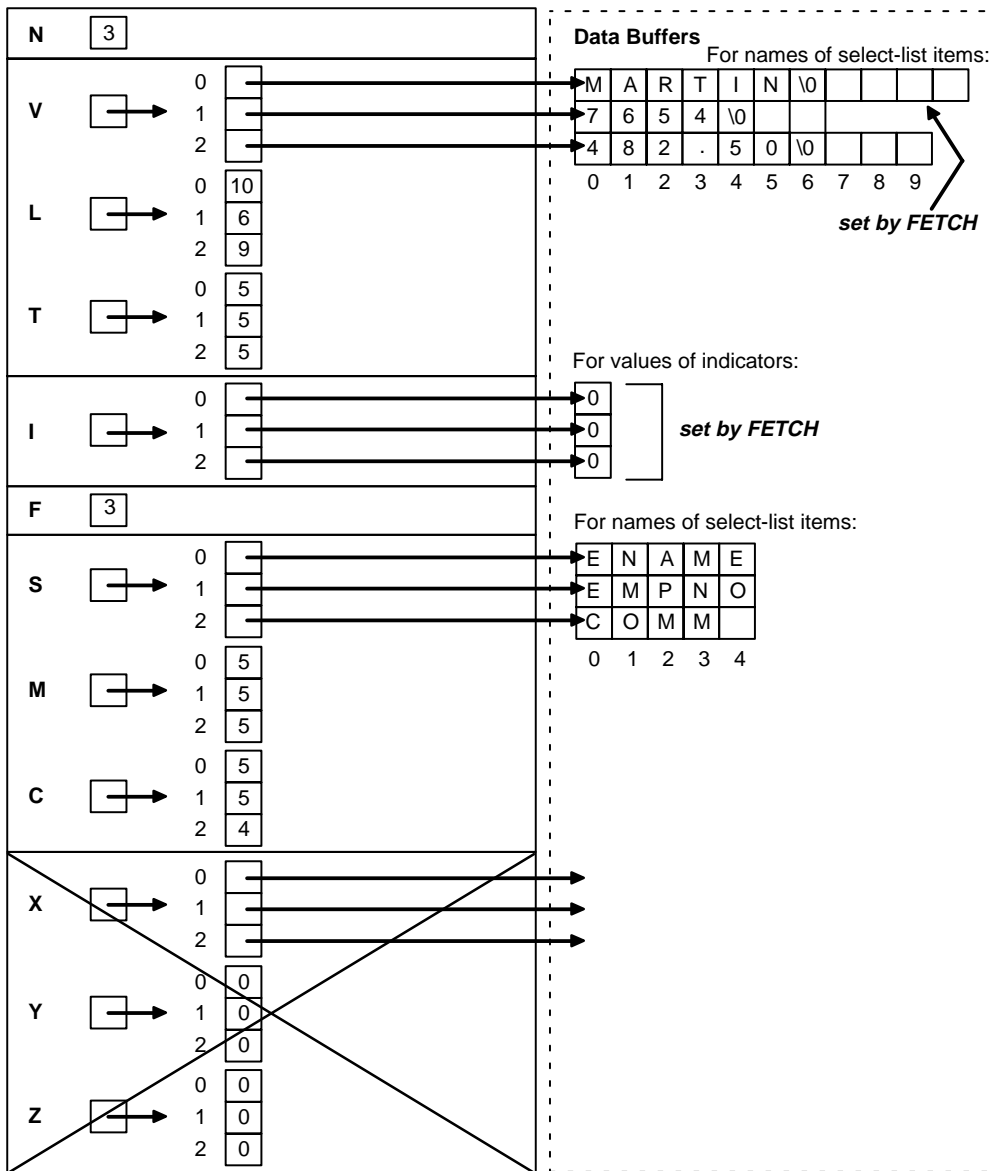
N 3

V 0 1 2

L 0 10 1 6 2 9

T 0 5 1 5 2 5

I 0 1 2

F 3

S 0 1 2

M 0 5 1 5 2 5

C 0 5 1 5 2 4

X 0 1 2

Y 0 0 1 0 2 0

Z 0 0 1 0 2 0

Data Buffers

For names of select-list items:

| M | A | R | T | I | N | \0 | | | |
|---|---|---|---|---|---|---|---|---|---|
| 7 | 6 | 5 | 4 | \0 | | | | | |
| 4 | 8 | 2 | . | 5 | 0 | \0 | | | |
| 0 | 1 | 2 | 3 | 4 | 5 | 6 | 7 | 8 | 9 |

set by FETCH

For values of indicators:

0
0
0

set by FETCH

For names of select-list items:

| E | N | A | M | E |
|---|---|---|---|---|
| E | M | P | N | O |
| C | O | M | M | |
| 0 | 1 | 2 | 3 | 4 |